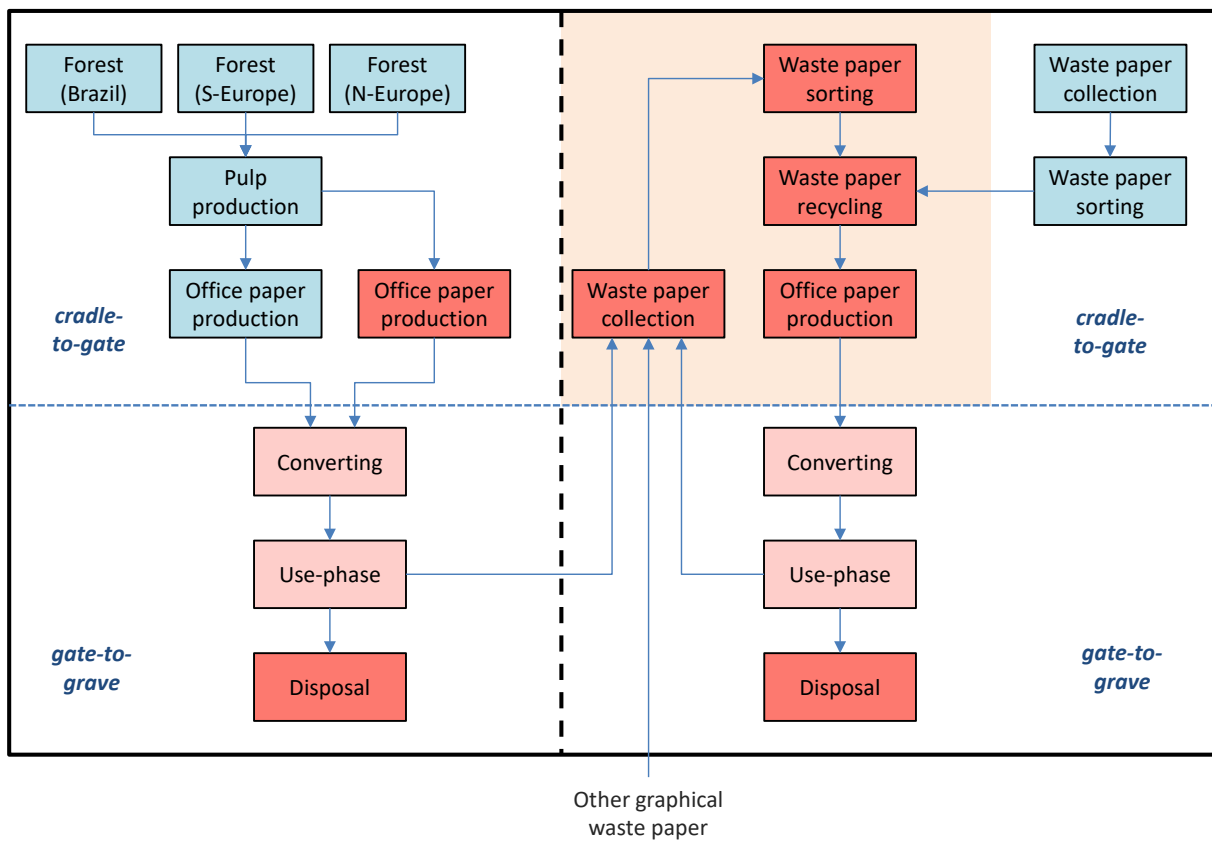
Forest (Brazil)

Forest (S-Europe)

Forest (N-Europe)

Pulp production

Office paper production

Office paper production

cradle-to-gate

Waste paper sorting

Waste paper collection

Waste paper recycling

Waste paper sorting

Waste paper collection

Office paper production

cradle-to-gate

Converting

Use-phase

Disposal

gate-to-grave

Converting

Use-phase

Disposal

gate-to-grave

Other graphical waste paper